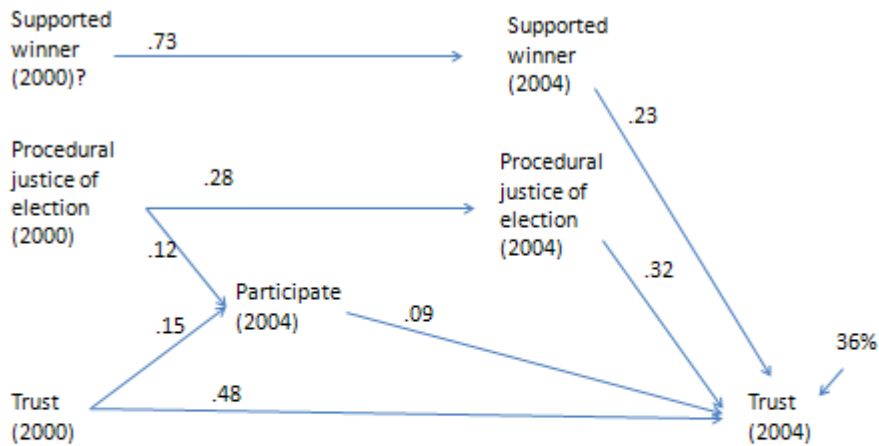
Supported winner (2000)?

.73

Supported winner (2004)

.23

Procedural justice of election (2000)

.28

Procedural justice of election (2004)

.12

.32

Participate (2004)

.15

.09

36%

Trust (2000)

.48

Trust (2004)